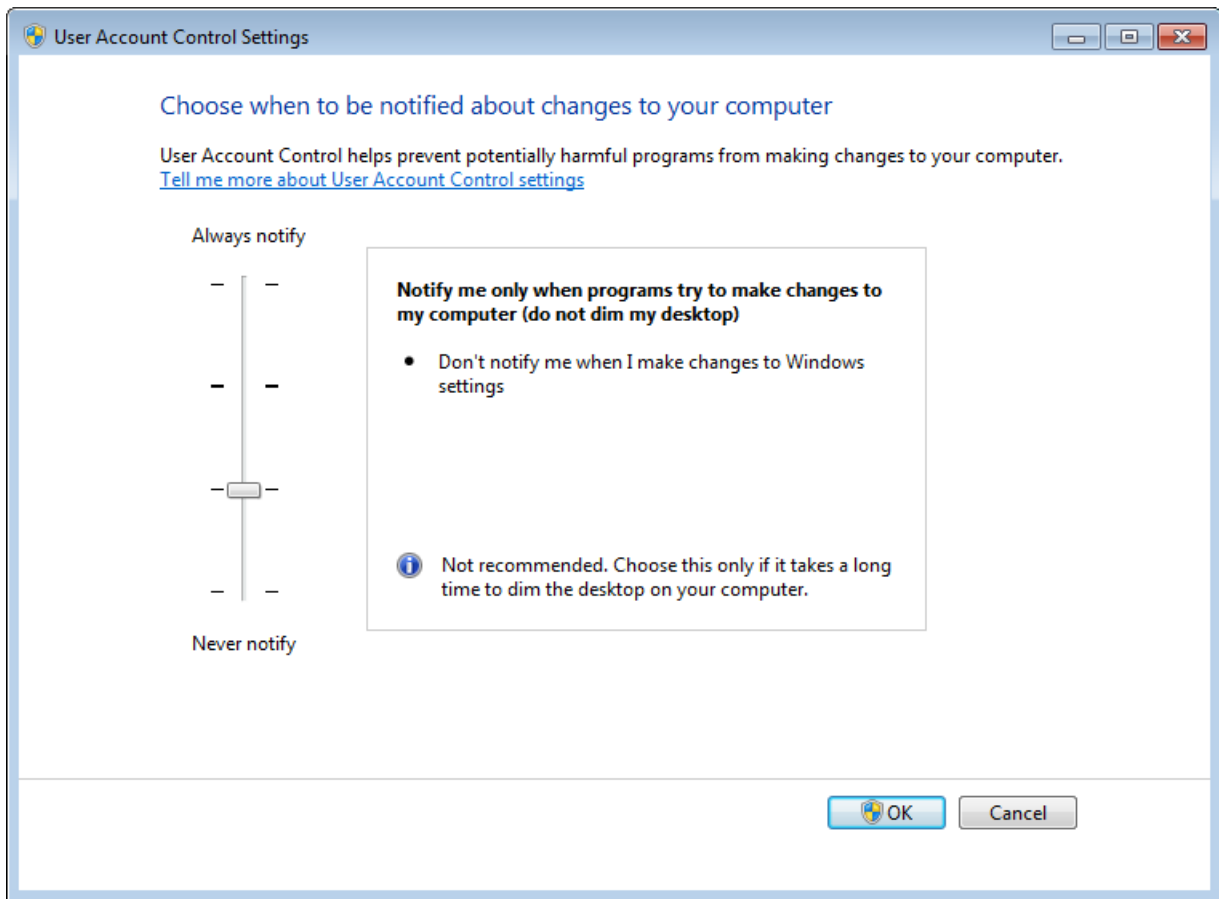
User Account Control Settings

Choose when to be notified about changes to your computer

User Account Control helps prevent potentially harmful programs from making changes to your computer.
Tell me more about User Account Control settings

Always notify

Never notify

**Notify me only when programs try to make changes to my computer (do not dim my desktop)**

• Don't notify me when I make changes to Windows settings

Not recommended. Choose this only if it takes a long time to dim the desktop on your computer.

OK

Cancel